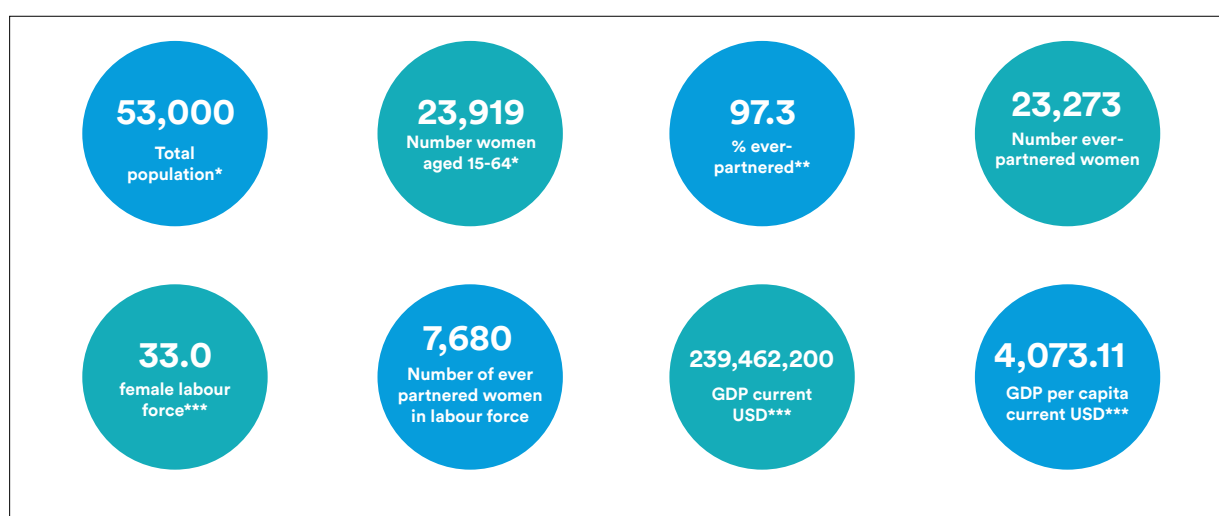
53,000
Total population*

23,919
Number women aged 15-64*

97.3
% ever-partnered**

23,273
Number ever-partnered women

33.0
female labour force***

7,680
Number of ever partnered women in labour force

239,462,200
GDP current USD***

4,073.11
GDP per capita current USD***